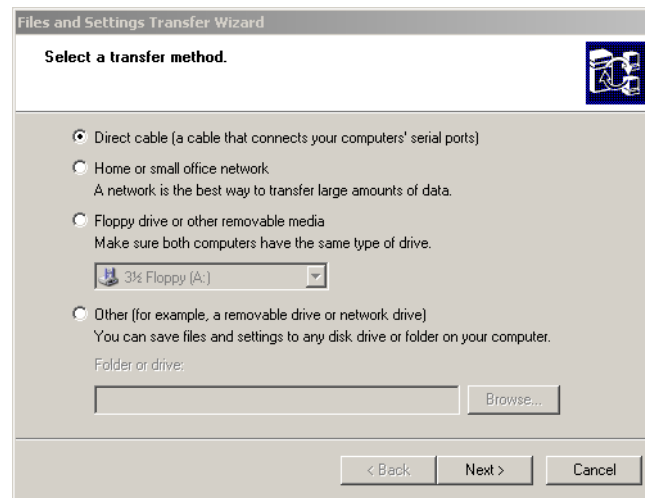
Files and Settings Transfer Wizard

Select a transfer method.

Direct cable (a cable that connects your computers' serial ports)

Home or small office network
A network is the best way to transfer large amounts of data.

Floppy drive or other removable media
Make sure both computers have the same type of drive.

3½ Floppy (A:)

Other (for example, a removable drive or network drive)
You can save files and settings to any disk drive or folder on your computer.

Folder or drive:

Browse...

< Back

Next >

Cancel